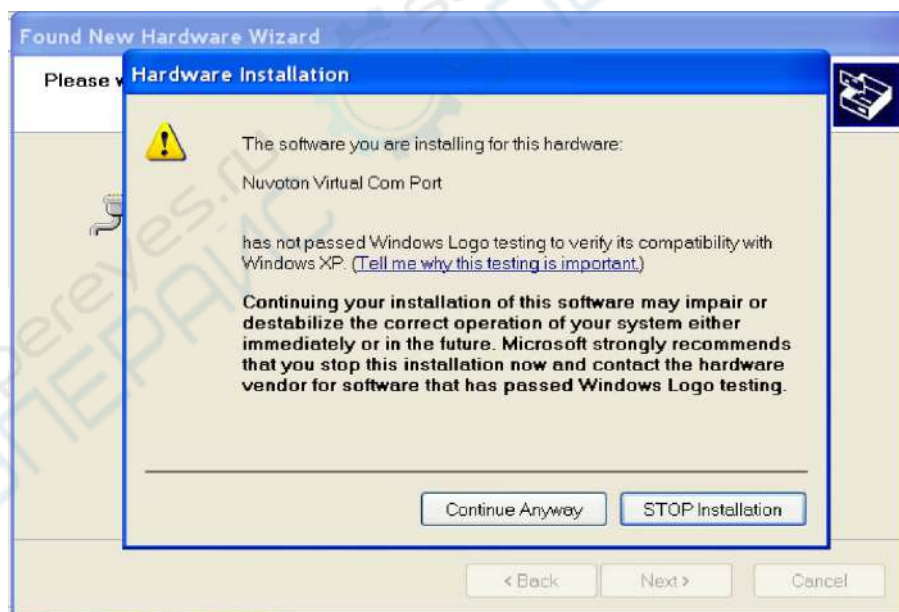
Found New Hardware Wizard

Please w

Hardware Installation

The software you are installing for this hardware:

Nuvoton Virtual Com Port

has not passed Windows Logo testing to verify its compatibility with Windows XP. (Tell me why this testing is important.)

Continuing your installation of this software may impair or destabilize the correct operation of your system either immediately or in the future. Microsoft strongly recommends that you stop this installation now and contact the hardware vendor for software that has passed Windows Logo testing.

Continue Anyway

STOP Installation

< Back

Next >

Cancel

pereyes.ru

ПЕРЕХОД